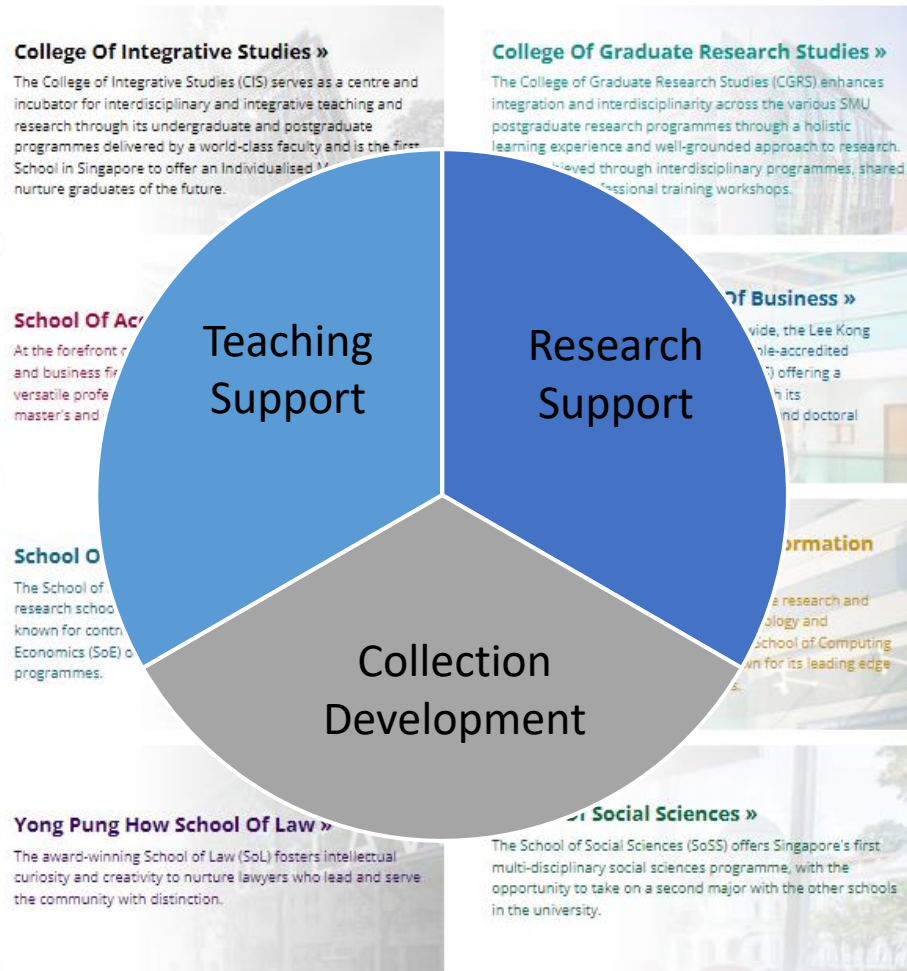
College Of Integrative Studies »

The College of Integrative Studies (CIS) serves as a centre and incubator for interdisciplinary and integrative teaching and research through its undergraduate and postgraduate programmes delivered by a world-class faculty and is the first School in Singapore to offer an Individualised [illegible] nurture graduates of the future.

College Of Graduate Research Studies »

The College of Graduate Research Studies (CGRS) enhances integration and interdisciplinarity across the various SMU postgraduate research programmes through a holistic learning experience and well-grounded approach to research. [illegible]chieved through interdisciplinary programmes, shared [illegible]fessional training workshops.

Teaching Support

Research Support

Collection Development

School Of Ac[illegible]

At the forefront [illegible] and business fi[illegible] versatile profe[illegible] master's and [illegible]

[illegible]f Business »

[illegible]vide, the Lee Kong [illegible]ple-accredited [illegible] offering a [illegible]h its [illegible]nd doctoral

School O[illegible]

The School of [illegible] research schoo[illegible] known for contr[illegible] Economics (SoE) o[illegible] programmes.

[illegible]ormation

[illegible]e research and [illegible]ology and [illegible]School of Computing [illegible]wn for its leading edge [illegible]s.

Yong Pung How School Of Law »

The award-winning School of Law (SoL) fosters intellectual curiosity and creativity to nurture lawyers who lead and serve the community with distinction.

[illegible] Social Sciences »

The School of Social Sciences (SoSS) offers Singapore's first multi-disciplinary social sciences programme, with the opportunity to take on a second major with the other schools in the university.